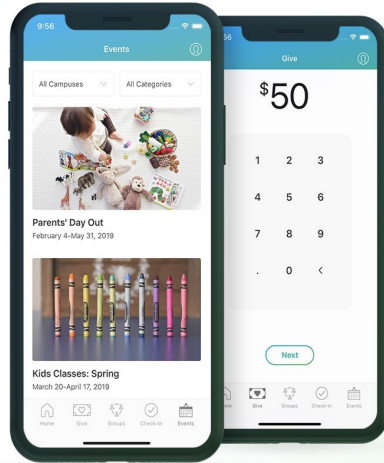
9:56

Events

All Campuses

All Categories

Parents' Day Out

February 4-May 31, 2019

Kids Classes: Spring

March 20-April 17, 2019

Home Give Groups Check-In Events

9:56

Give

$50

1 2 3

4 5 6

7 8 9

. 0 <

Next

Home Give Groups Check-In Events